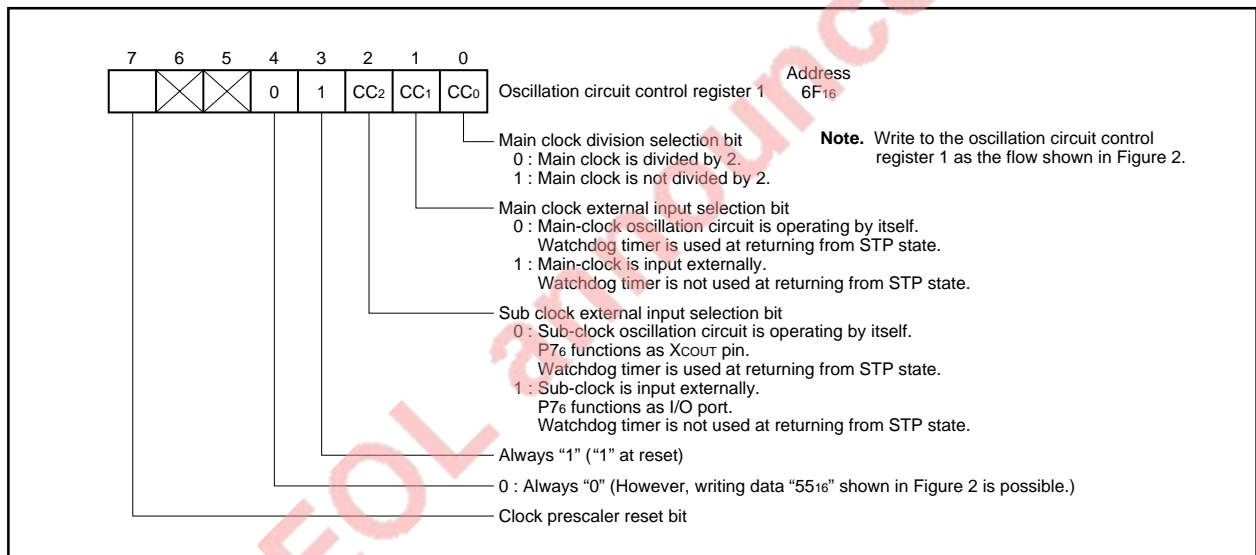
| 7 | 6 | 5 | 4 | 3 | 2 | 1 | 0 |
|---|---|---|---|---|---|---|---|
|  |  |  | 0 | 1 | $CC_2$ | $CC_1$ | $CC_0$ |

Oscillation circuit control register 1

Address
$6F_{16}$

Note. Write to the oscillation circuit control register 1 as the flow shown in Figure 2.

Main clock division selection bit
0 : Main clock is divided by 2.
1 : Main clock is not divided by 2.

Main clock external input selection bit
0 : Main-clock oscillation circuit is operating by itself. Watchdog timer is used at returning from STP state.
1 : Main-clock is input externally. Watchdog timer is not used at returning from STP state.

Sub clock external input selection bit
0 : Sub-clock oscillation circuit is operating by itself. $P7_6$ functions as $X_{COUT}$ pin. Watchdog timer is used at returning from STP state.
1 : Sub-clock is input externally. $P7_6$ functions as I/O port. Watchdog timer is not used at returning from STP state.

Always “1” (“1” at reset)

0 : Always “0” (However, writing data “$55_{16}$” shown in Figure 2 is possible.)

Clock prescaler reset bit

EOL announced